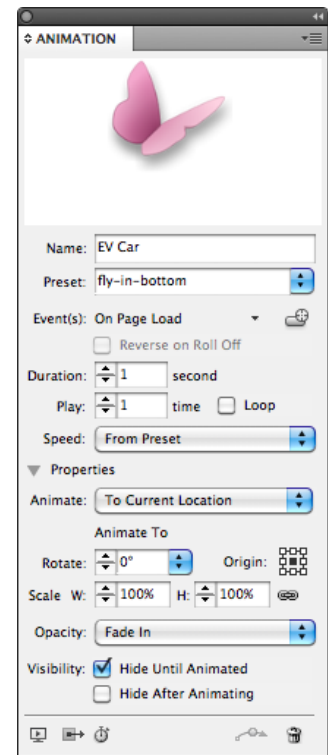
ANIMATION

Name: EV Car

Preset: fly-in-bottom

Event(s): On Page Load

Reverse on Roll Off

Duration: 1 second

Play: 1 time Loop

Speed: From Preset

Properties

Animate: To Current Location

Animate To

Rotate: 0° Origin:

Scale W: 100% H: 100%

Opacity: Fade In

Visibility: Hide Until Animated

Hide After Animating